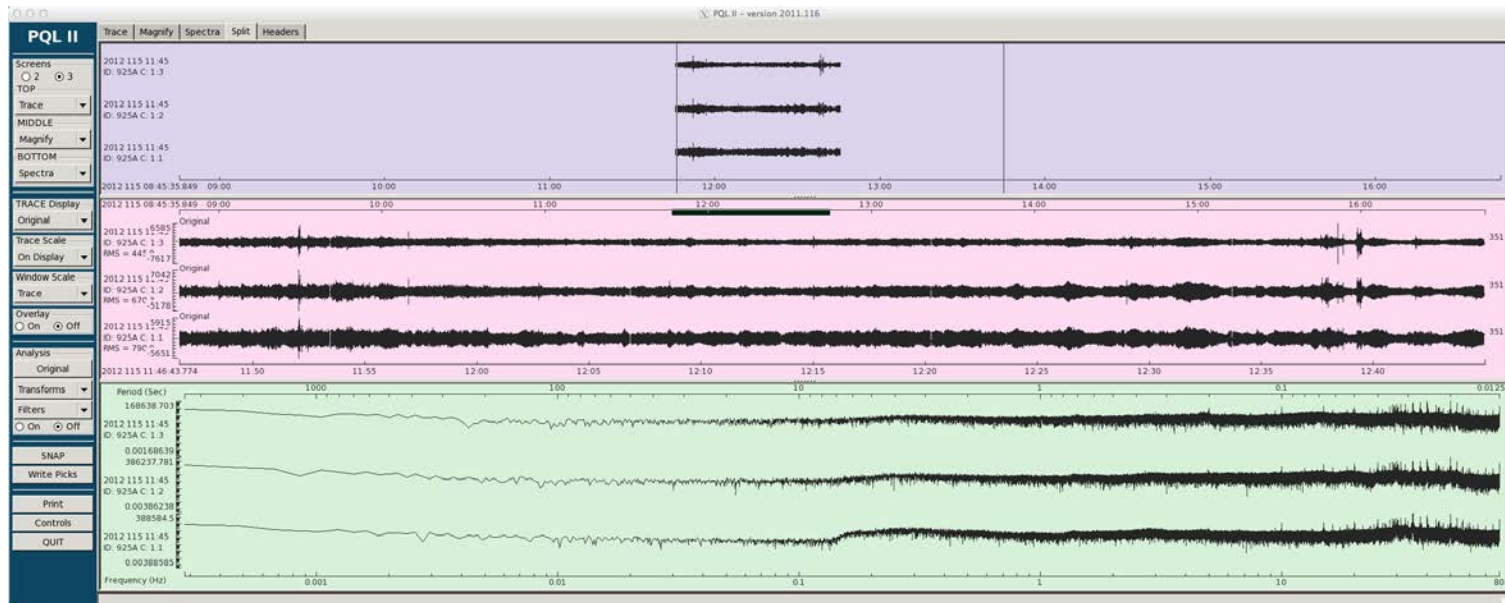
PQL II – version 2011.116

PQL II

Screens
○ 2 ⊙ 3
TOP
Trace
MIDDLE
Magnify
BOTTOM
Spectra

TRACE Display
Original

Trace Scale
On Display

Window Scale
Trace

Overlay
○ On ⊙ Off

Analysis
Original
Transforms
Filters
○ On ⊙ Off

SNAP
Write Picks

Print
Controls
QUIT

Trace | Magnify | Spectra | Split | Headers

2012 115 11:45
ID: 925A C: 1:3

2012 115 11:45
ID: 925A C: 1:2

2012 115 11:45
ID: 925A C: 1:1

2012 115 08:45:35.849 09:00 10:00 11:00 12:00 13:00 14:00 15:00 16:00

2012 115 08:45:35.849 09:00 10:00 11:00 12:00 13:00 14:00 15:00 16:00

Original
2012 115 1 6585
ID: 925A C: 1:3
RMS = 445 -7617
351

Original
2012 115 1 7042
ID: 925A C: 1:2
RMS = 670 -5178
351

Original
2012 115 1 5915
ID: 925A C: 1:1
RMS = 790 -5651
351

2012 115 11:46:43.774 11:50 11:55 12:00 12:05 12:10 12:15 12:20 12:25 12:30 12:35 12:40

Period (Sec) 1000 100 10 1 0.1 0.0125

168638.703
2012 115 11:45
ID: 925A C: 1:3
0.00168639
386237.781
2012 115 11:45
ID: 925A C: 1:2
0.00386238
388584.5
2012 115 11:45
ID: 925A C: 1:1
0.00388585

Frequency (Hz) 0.001 0.01 0.1 1 10 80